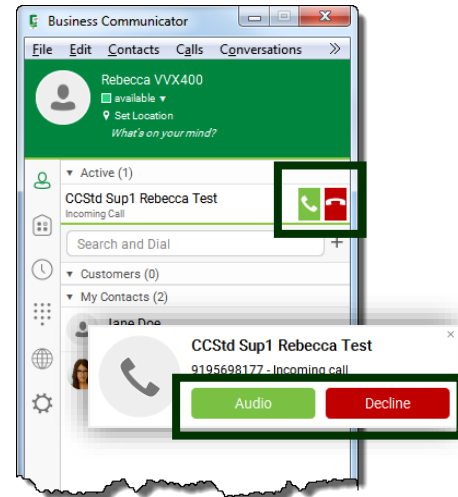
Business Communicator

File Edit Contacts Calls Conversations »

Rebecca VVX400
available ▾
Set Location
What's on your mind?

▾ Active (1)
CCStd Sup1 Rebecca Test
Incoming Call

Search and Dial +

▾ Customers (0)
▾ My Contacts (2)
Jane Doe

CCStd Sup1 Rebecca Test
9195698177 - Incoming call
Audio Decline
×